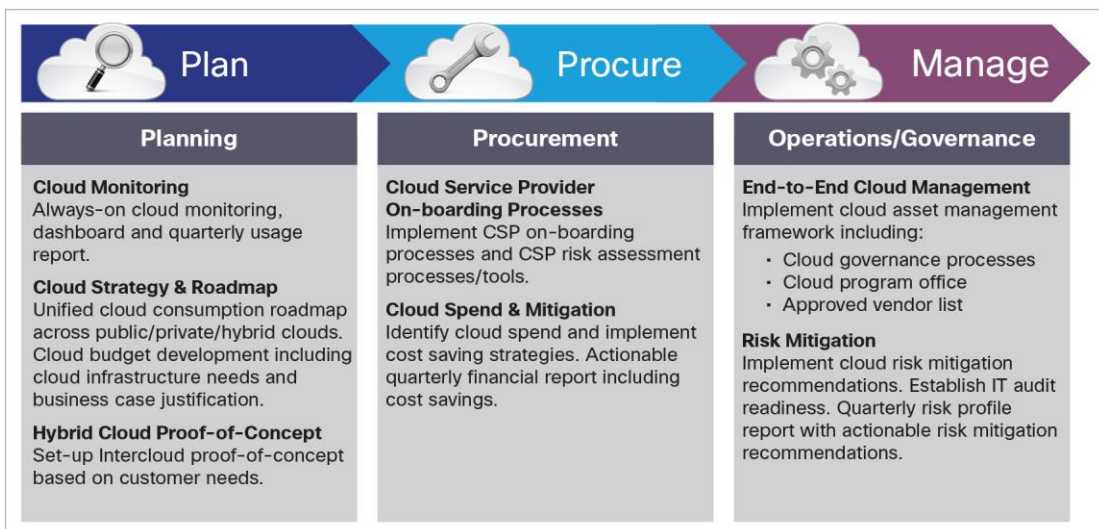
Plan

Procure

Manage

Planning

Cloud Monitoring
Always-on cloud monitoring, dashboard and quarterly usage report.

Cloud Strategy & Roadmap
Unified cloud consumption roadmap across public/private/hybrid clouds. Cloud budget development including cloud infrastructure needs and business case justification.

Hybrid Cloud Proof-of-Concept
Set-up Intercloud proof-of-concept based on customer needs.

Procurement

Cloud Service Provider On-boarding Processes
Implement CSP on-boarding processes and CSP risk assessment processes/tools.

Cloud Spend & Mitigation
Identify cloud spend and implement cost saving strategies. Actionable quarterly financial report including cost savings.

Operations/Governance

End-to-End Cloud Management
Implement cloud asset management framework including:
• Cloud governance processes
• Cloud program office
• Approved vendor list

Risk Mitigation
Implement cloud risk mitigation recommendations. Establish IT audit readiness. Quarterly risk profile report with actionable risk mitigation recommendations.